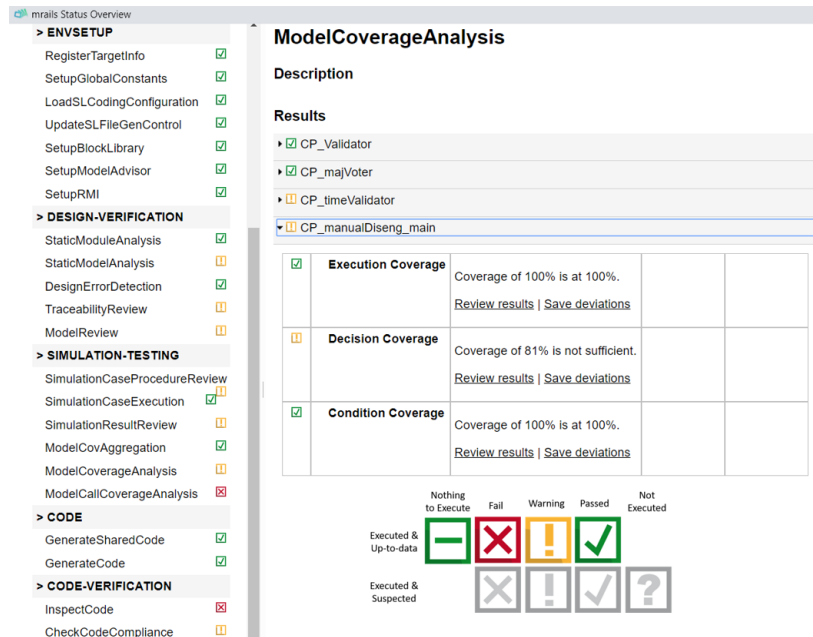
mrails Status Overview

> ENVSETUP
RegisterTargetInfo
SetupGlobalConstants
LoadSLCodingConfiguration
UpdateSLFileGenControl
SetupBlockLibrary
SetupModelAdvisor
SetupRMI
> DESIGN-VERIFICATION
StaticModuleAnalysis
StaticModelAnalysis
DesignErrorDetection
TraceabilityReview
ModelReview
> SIMULATION-TESTING
SimulationCaseProcedureReview
SimulationCaseExecution
SimulationResultReview
ModelCovAggregation
ModelCoverageAnalysis
ModelCallCoverageAnalysis
> CODE
GenerateSharedCode
GenerateCode
> CODE-VERIFICATION
InspectCode
CheckCodeCompliance

ModelCoverageAnalysis

Description

Results

CP_Validator
CP_majVoter
CP_timeValidator
CP_manualDiseng_main

| | | | | |
|---|---|---|---|---|
| ☑ | Execution Coverage | Coverage of 100% is at 100%. Review results \| Save deviations | | |
| ! | Decision Coverage | Coverage of 81% is not sufficient. Review results \| Save deviations | | |
| ☑ | Condition Coverage | Coverage of 100% is at 100%. Review results \| Save deviations | | |

Nothing to Execute
Fail
Warning
Passed
Not Executed
Executed & Up-to-data
Executed & Suspected